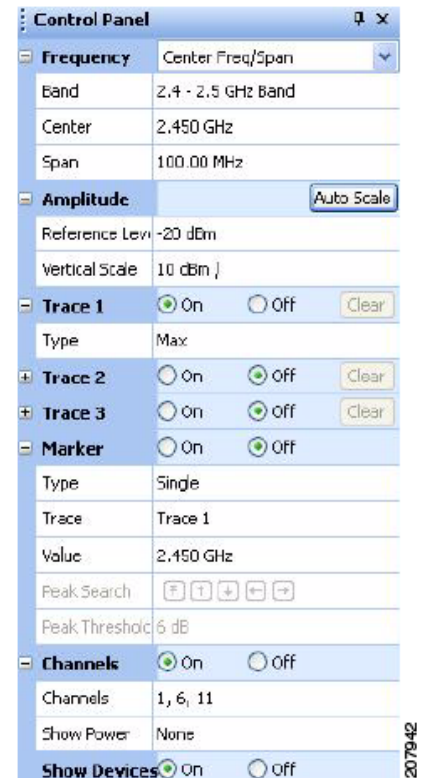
Control Panel

| | |
|---|---|
| Frequency | Center Freq/Span |
| Band | 2.4 - 2.5 GHz Band |
| Center | 2.450 GHz |
| Span | 100.00 MHz |
| Amplitude | Auto Scale |
| Reference Lev | -20 dBm |
| Vertical Scale | 10 dBm |
| Trace 1 | On Off Clear |
| Type | Max |
| Trace 2 | On Off Clear |
| Trace 3 | On Off Clear |
| Marker | On Off |
| Type | Single |
| Trace | Trace 1 |
| Value | 2.450 GHz |
| Peak Search | |
| Peak Threshol | 6 dB |
| Channels | On Off |
| Channels | 1, 6, 11 |
| Show Power | None |
| Show Devices | On Off |

207942